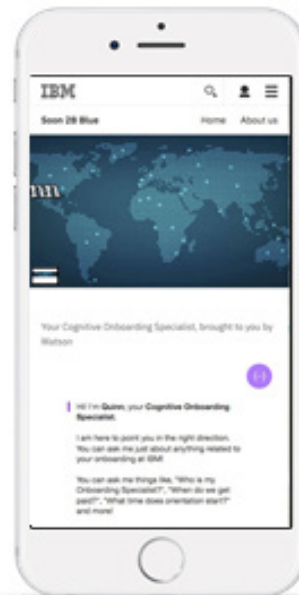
IBM

Soon 2B Blue

Home About us

Your Cognitive Onboarding Specialist, brought to you by Watson

Hi! I'm Quinn, your Cognitive Onboarding Specialist.

I am here to point you in the right direction. You can ask me just about anything related to your onboarding at IBM!

You can ask me things like, "Who is my Onboarding Specialist?", "When do we get paid?", "What time does orientation start?" and more!